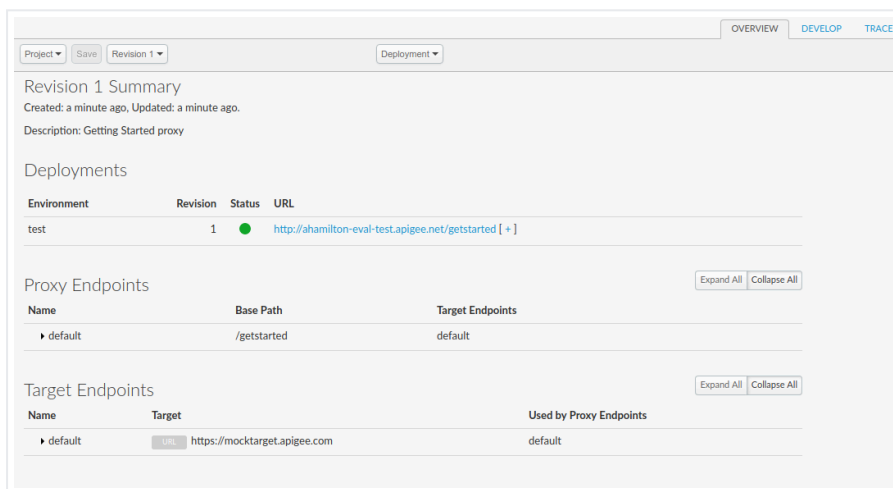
OVERVIEW DEVELOP TRACE

Project ▾ Save Revision 1 ▾ Deployment ▾

Revision 1 Summary

Created: a minute ago, Updated: a minute ago.

Description: Getting Started proxy

Deployments

| Environment | Revision | Status | URL |
|---|---|---|---|
| test | 1 | | http://ahamilton-eval-test.apigee.net/getstarted [ + ] |

Proxy Endpoints

Expand All Collapse All

| Name | Base Path | Target Endpoints |
|---|---|---|
| ▸ default | /getstarted | default |

Target Endpoints

Expand All Collapse All

| Name | Target | Used by Proxy Endpoints |
|---|---|---|
| ▸ default | URL https://mocktarget.apigee.com | default |